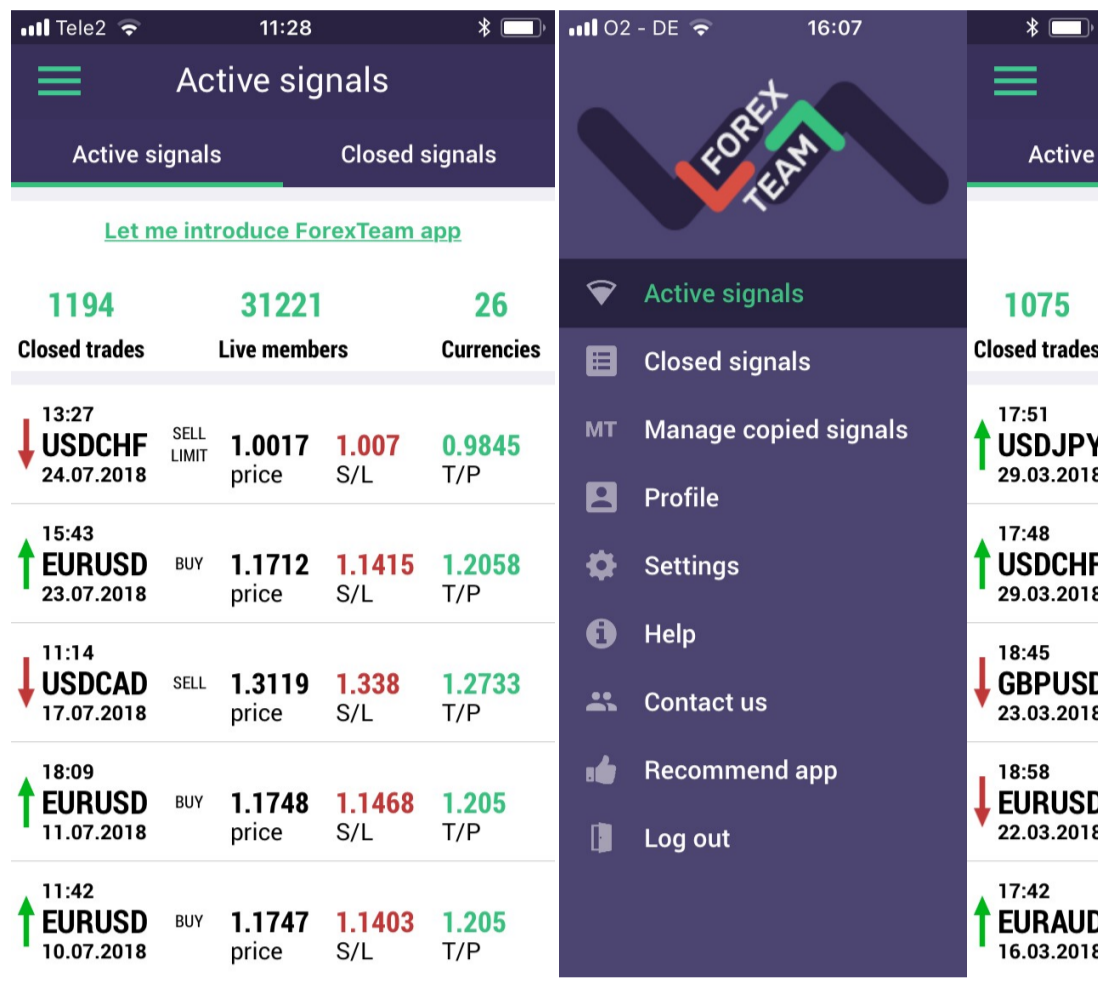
Tele2 11:28

Active signals

Active signals | Closed signals

Let me introduce ForexTeam app

| 1194 | 31221 | 26 |
|---|---|---|
| Closed trades | Live members | Currencies |

13:27
USDCHF SELL LIMIT 1.0017 price 1.007 S/L 0.9845 T/P
24.07.2018

15:43
EURUSD BUY 1.1712 price 1.1415 S/L 1.2058 T/P
23.07.2018

11:14
USDCAD SELL 1.3119 price 1.338 S/L 1.2733 T/P
17.07.2018

18:09
EURUSD BUY 1.1748 price 1.1468 S/L 1.205 T/P
11.07.2018

11:42
EURUSD BUY 1.1747 price 1.1403 S/L 1.205 T/P
10.07.2018

O2 - DE 16:07

FOREX TEAM

Active signals
Closed signals
MT Manage copied signals
Profile
Settings
Help
Contact us
Recommend app
Log out

Active

1075
Closed trades

17:51
USDJPY
29.03.2018

17:48
USDCHF
29.03.2018

18:45
GBPUSD
23.03.2018

18:58
EURUSD
22.03.2018

17:42
EURAUD
16.03.2018